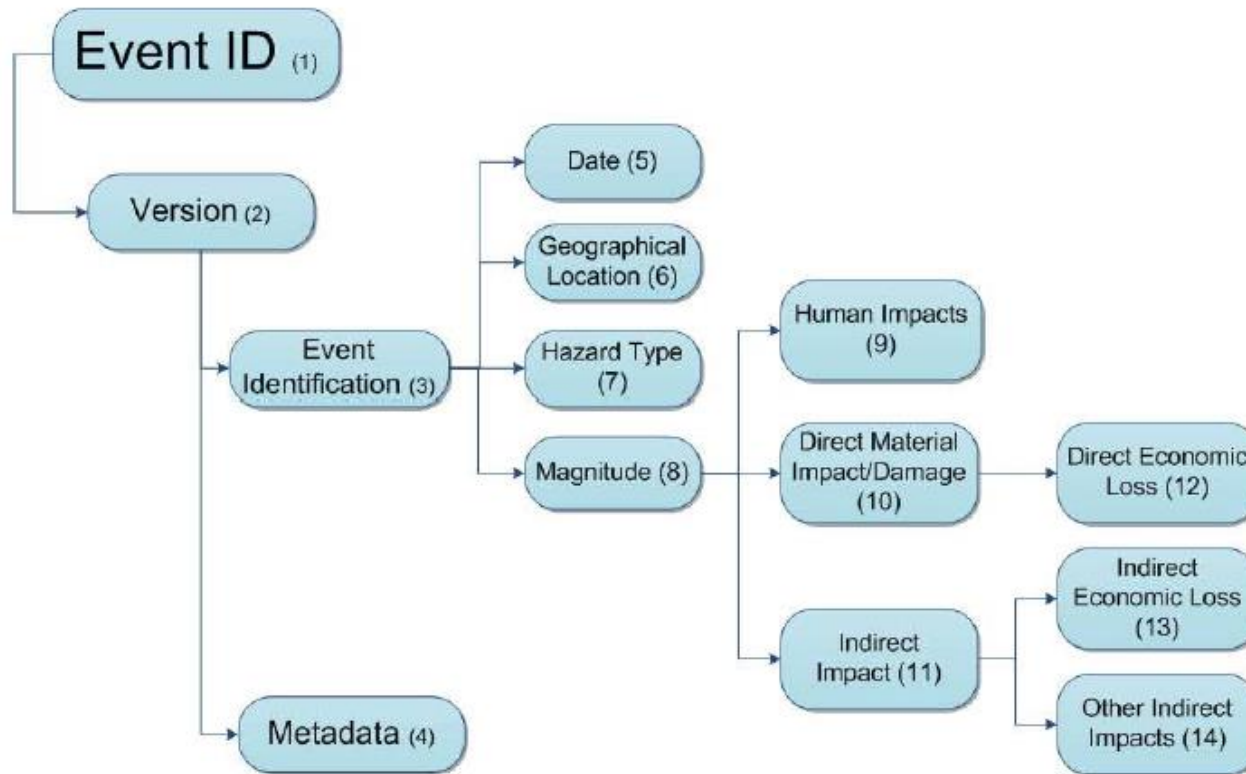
Event ID (1)

Version (2)

Event Identification (3)

Date (5)

Geographical Location (6)

Hazard Type (7)

Magnitude (8)

Human Impacts (9)

Direct Material Impact/Damage (10)

Direct Economic Loss (12)

Indirect Impact (11)

Indirect Economic Loss (13)

Other Indirect Impacts (14)

Metadata (4)